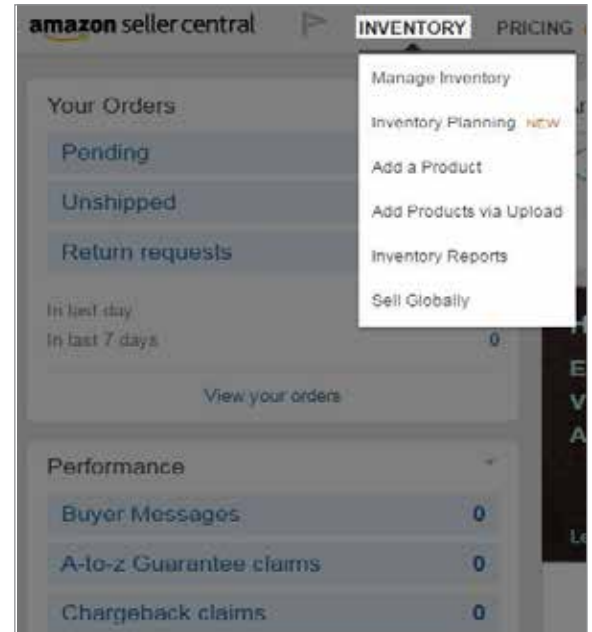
amazon seller central

INVENTORY PRICING

Manage Inventory
Inventory Planning NEW
Add a Product
Add Products via Upload
Inventory Reports
Sell Globally

Your Orders

Pending
Unshipped
Return requests

In last day
In last 7 days 0

View your orders

Performance

Buyer Messages 0
A-to-z Guarantee claims 0
Chargeback claims 0